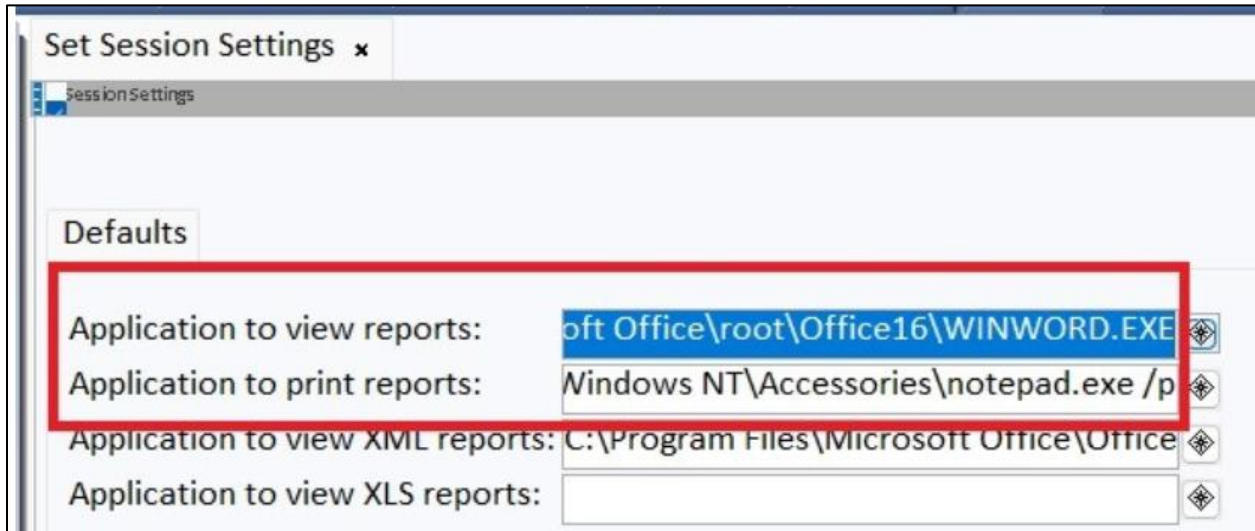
Set Session Settings ×

Session Settings

Defaults

Application to view reports: oft Office\root\Office16\WINWORD.EXE

Application to print reports: Windows NT\Accessories\notepad.exe /p

Application to view XML reports: C:\Program Files\Microsoft Office\Office

Application to view XLS reports: